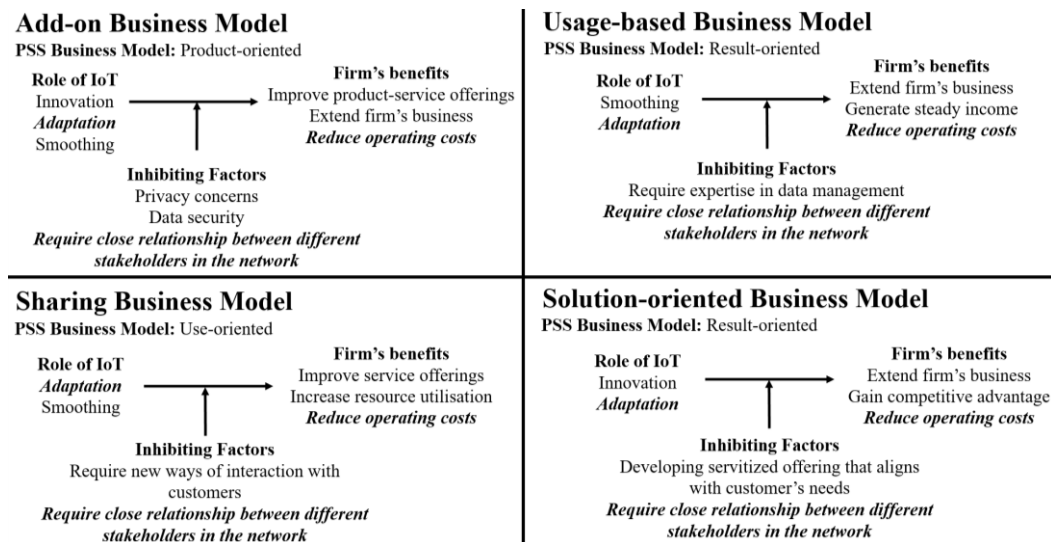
**Add-on Business Model**
**PSS Business Model:** Product-oriented

**Role of IoT**
Innovation
***Adaptation***
Smoothing

**Firm's benefits**
Improve product-service offerings
Extend firm's business
***Reduce operating costs***

**Inhibiting Factors**
Privacy concerns
Data security
***Require close relationship between different stakeholders in the network***

**Usage-based Business Model**
**PSS Business Model:** Result-oriented

**Role of IoT**
Smoothing
***Adaptation***

**Firm's benefits**
Extend firm's business
Generate steady income
***Reduce operating costs***

**Inhibiting Factors**
Require expertise in data management
***Require close relationship between different stakeholders in the network***

**Sharing Business Model**
**PSS Business Model:** Use-oriented

**Role of IoT**
***Adaptation***
Smoothing

**Firm's benefits**
Improve service offerings
Increase resource utilisation
***Reduce operating costs***

**Inhibiting Factors**
Require new ways of interaction with customers
***Require close relationship between different stakeholders in the network***

**Solution-oriented Business Model**
**PSS Business Model:** Result-oriented

**Role of IoT**
Innovation
***Adaptation***

**Firm's benefits**
Extend firm's business
Gain competitive advantage
***Reduce operating costs***

**Inhibiting Factors**
Developing servitized offering that aligns with customer's needs
***Require close relationship between different stakeholders in the network***